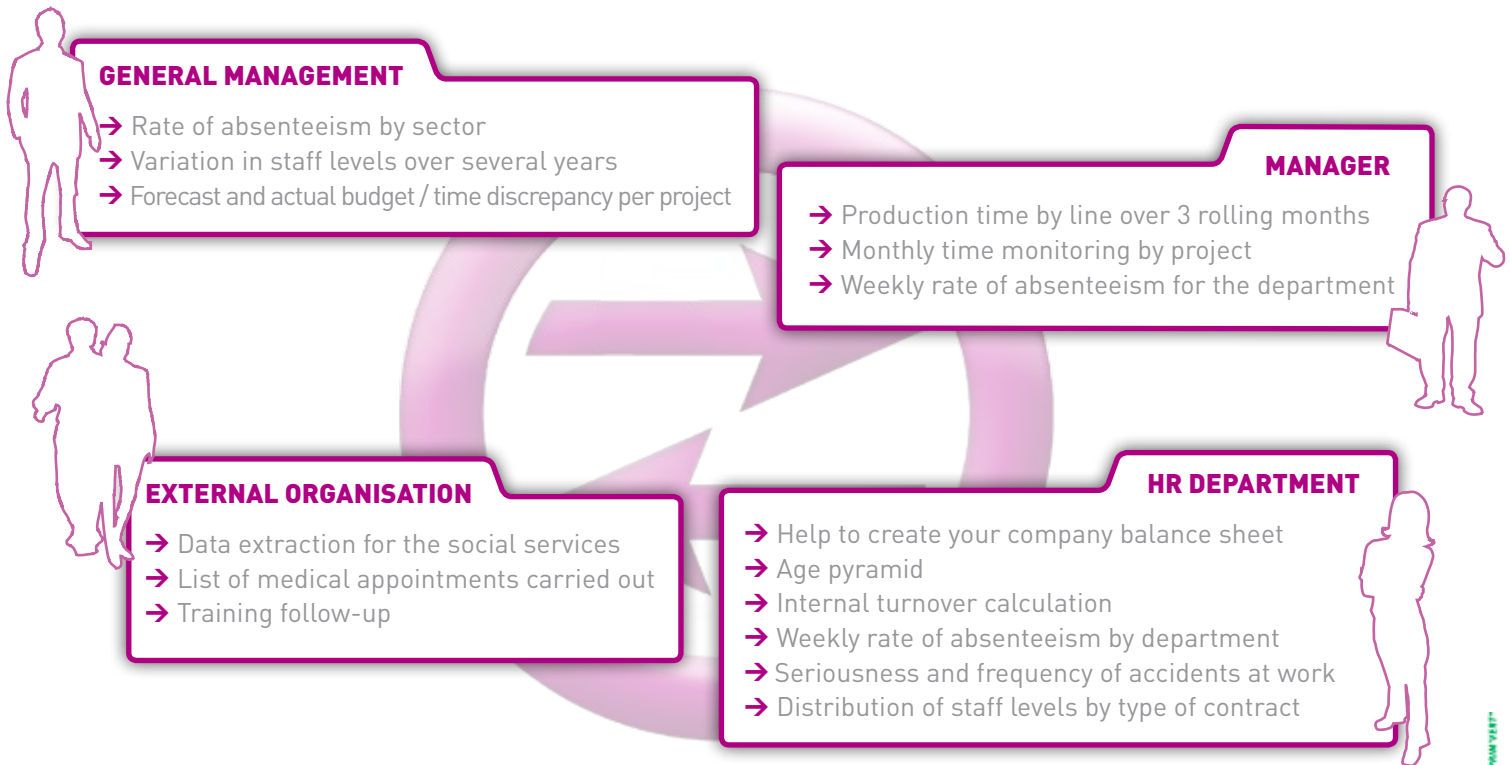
GENERAL MANAGEMENT

→ Rate of absenteeism by sector
→ Variation in staff levels over several years
→ Forecast and actual budget / time discrepancy per project

MANAGER

→ Production time by line over 3 rolling months
→ Monthly time monitoring by project
→ Weekly rate of absenteeism for the department

EXTERNAL ORGANISATION

→ Data extraction for the social services
→ List of medical appointments carried out
→ Training follow-up

HR DEPARTMENT

→ Help to create your company balance sheet
→ Age pyramid
→ Internal turnover calculation
→ Weekly rate of absenteeism by department
→ Seriousness and frequency of accidents at work
→ Distribution of staff levels by type of contract

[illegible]